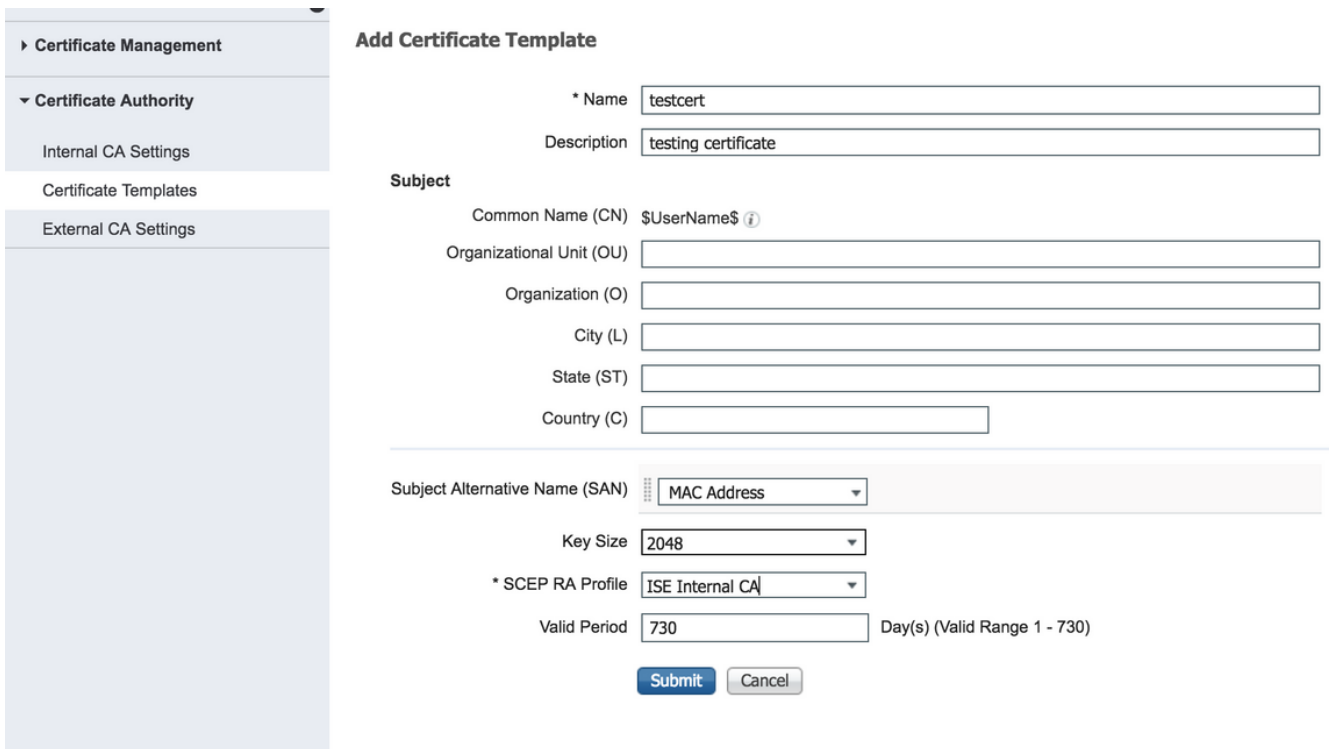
▸ Certificate Management

▾ Certificate Authority

Internal CA Settings

Certificate Templates

External CA Settings

Add Certificate Template

* Name testcert

Description testing certificate

Subject

Common Name (CN) $UserName$

Organizational Unit (OU)

Organization (O)

City (L)

State (ST)

Country (C)

Subject Alternative Name (SAN) MAC Address

Key Size 2048

* SCEP RA Profile ISE Internal CA

Valid Period 730 Day(s) (Valid Range 1 - 730)

Submit Cancel